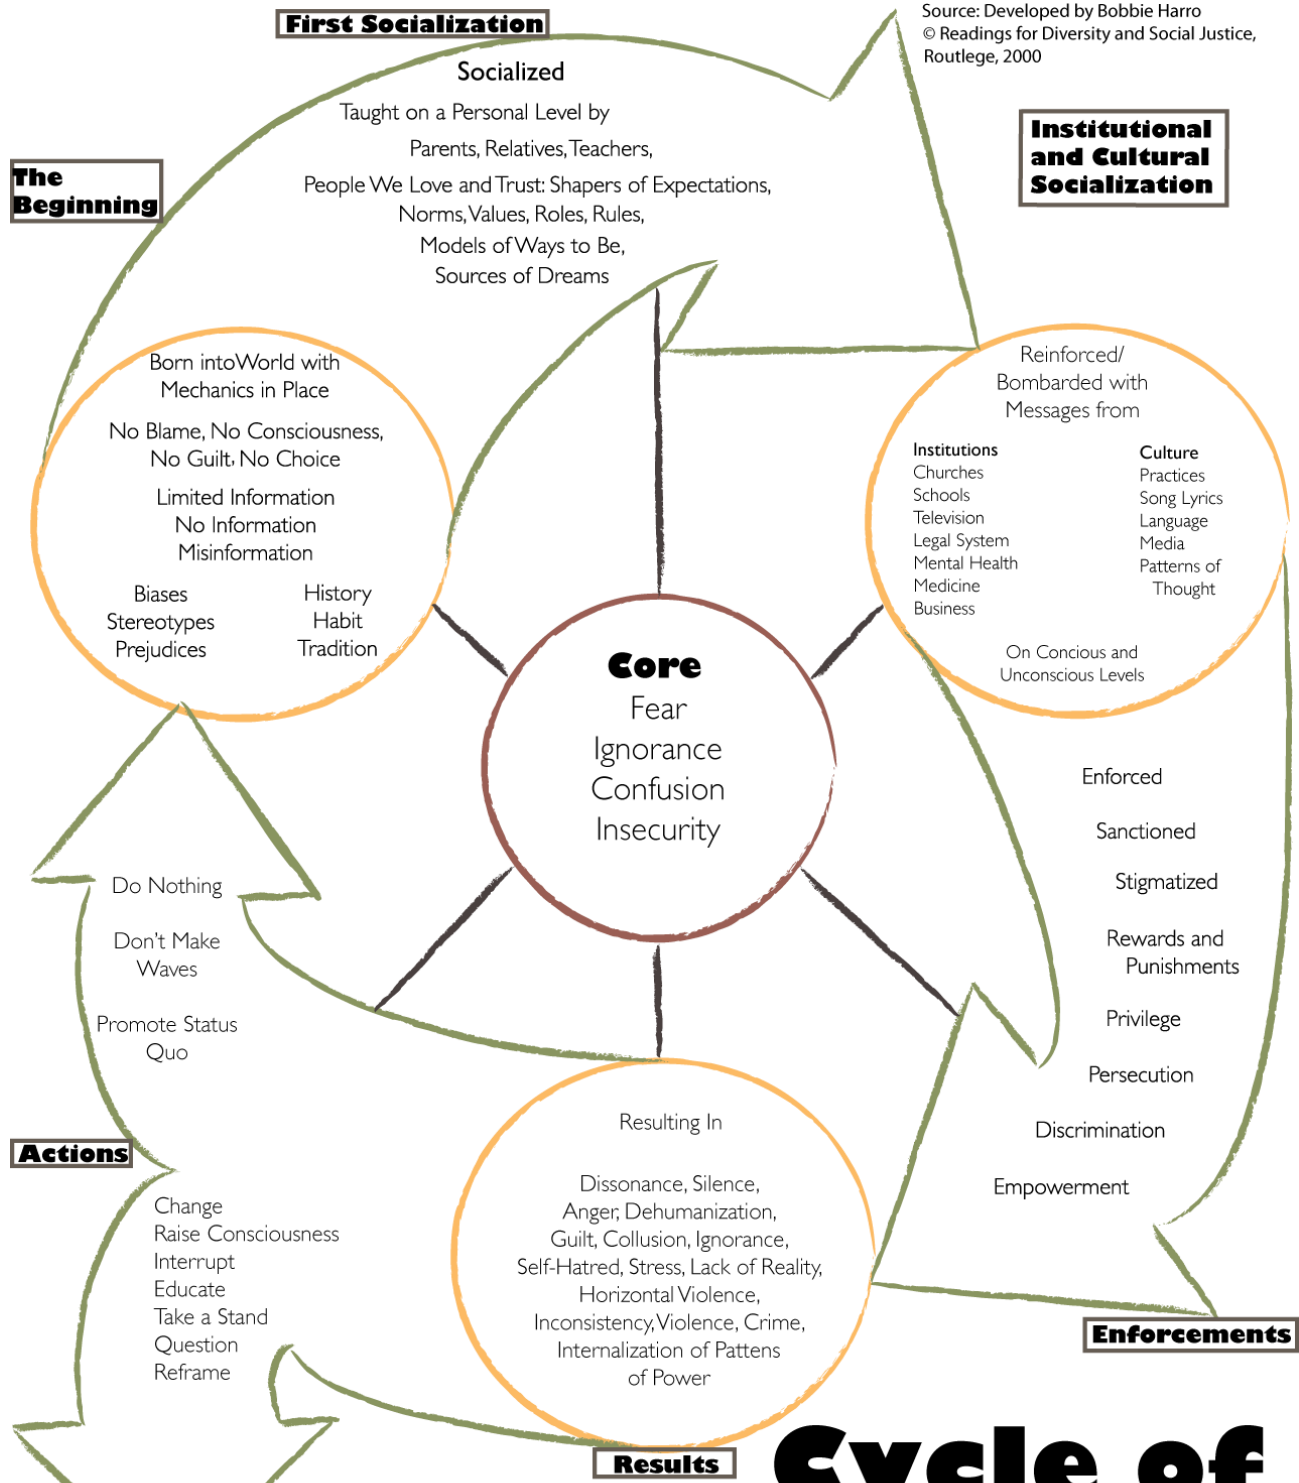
First Socialization

Source: Developed by Bobbie Harro
© Readings for Diversity and Social Justice, Routlege, 2000

Socialized

Taught on a Personal Level by

Parents, Relatives, Teachers,

People We Love and Trust: Shapers of Expectations, Norms, Values, Roles, Rules, Models of Ways to Be, Sources of Dreams

The Beginning

Institutional and Cultural Socialization

Born intoWorld with Mechanics in Place

No Blame, No Consciousness, No Guilt, No Choice

Limited Information
No Information
Misinformation

Biases
Stereotypes
Prejudices

History
Habit
Tradition

Reinforced/ Bombarded with Messages from

Institutions
Churches
Schools
Television
Legal System
Mental Health
Medicine
Business

Culture
Practices
Song Lyrics
Language
Media
Patterns of Thought

On Concious and Unconscious Levels

Core
Fear
Ignorance
Confusion
Insecurity

Enforced

Sanctioned

Stigmatized

Rewards and Punishments

Privilege

Persecution

Discrimination

Empowerment

Do Nothing

Don't Make Waves

Promote Status Quo

Actions

Change
Raise Consciousness
Interrupt
Educate
Take a Stand
Question
Reframe

Resulting In

Dissonance, Silence, Anger, Dehumanization, Guilt, Collusion, Ignorance, Self-Hatred, Stress, Lack of Reality, Horizontal Violence, Inconsistency, Violence, Crime, Internalization of Pattens of Power

Enforcements

Results

Cycle of